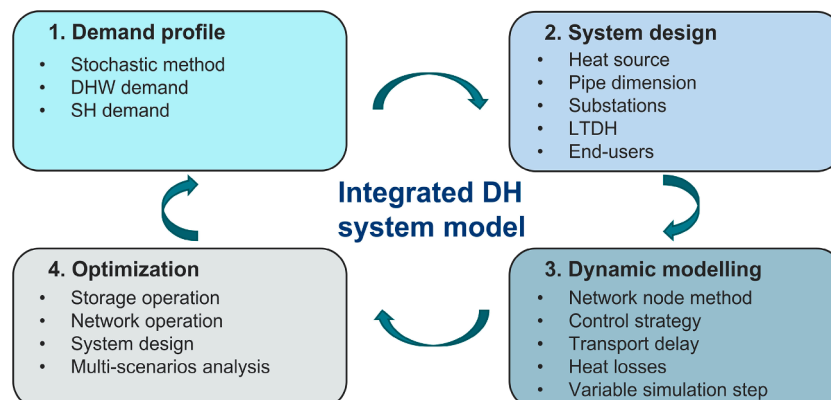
1. Demand profile
- Stochastic method
- DHW demand
- SH demand

2. System design
- Heat source
- Pipe dimension
- Substations
- LTDH
- End-users

Integrated DH system model

4. Optimization
- Storage operation
- Network operation
- System design
- Multi-scenarios analysis

3. Dynamic modelling
- Network node method
- Control strategy
- Transport delay
- Heat losses
- Variable simulation step